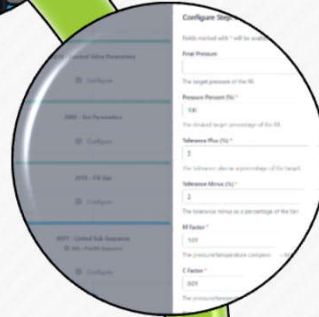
Configure Step

Fields marked with * will be available

Final Pressure

The target pressure of the fill

Pressure Percent (%) *

100

The desired target percentage of the fill

Tolerance Plus (%) *

2

The tolerance plus as a percentage of the target

Tolerance Minus (%) *

2

The tolerance minus as a percentage of the target

M Factor *

1.01

The pressure/temperature compensation

C Factor *

0.01

The pressure/temperature

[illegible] Parameters

Configure

2000 - Set Parameters

Configure

2010 - Fill Gas

Configure

4001 - Linked Sub Sequence

Configure